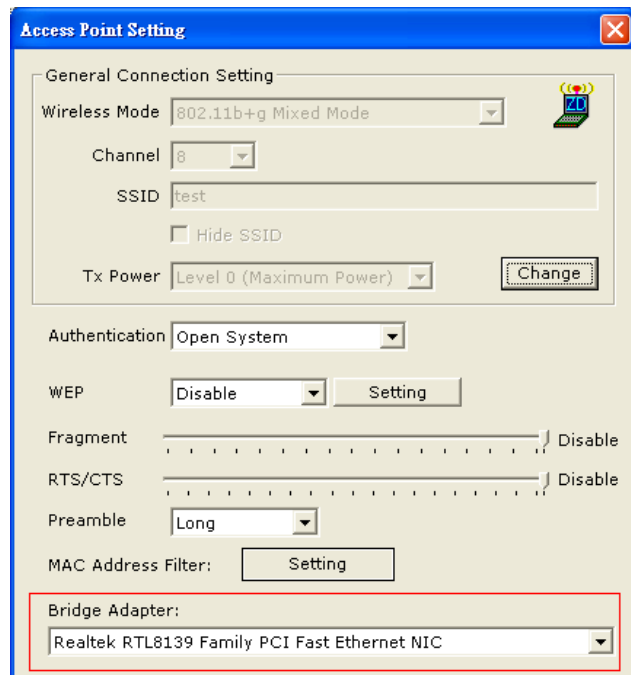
Access Point Setting

General Connection Setting

ZD

Wireless Mode 802.11b+g Mixed Mode

Channel 8

SSID test

Hide SSID

Tx Power Level 0 (Maximum Power)

Change

Authentication Open System

WEP Disable Setting

Fragment Disable

RTS/CTS Disable

Preamble Long

MAC Address Filter: Setting

Bridge Adapter:

Realtek RTL8139 Family PCI Fast Ethernet NIC